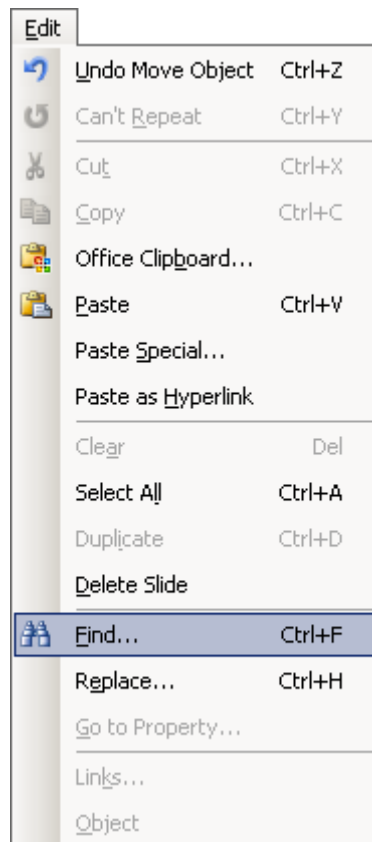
Edit
Undo Move Object Ctrl+Z
Can't Repeat Ctrl+Y
Cut Ctrl+X
Copy Ctrl+C
Office Clipboard...
Paste Ctrl+V
Paste Special...
Paste as Hyperlink
Clear Del
Select All Ctrl+A
Duplicate Ctrl+D
Delete Slide
Find... Ctrl+F
Replace... Ctrl+H
Go to Property...
Links...
Object